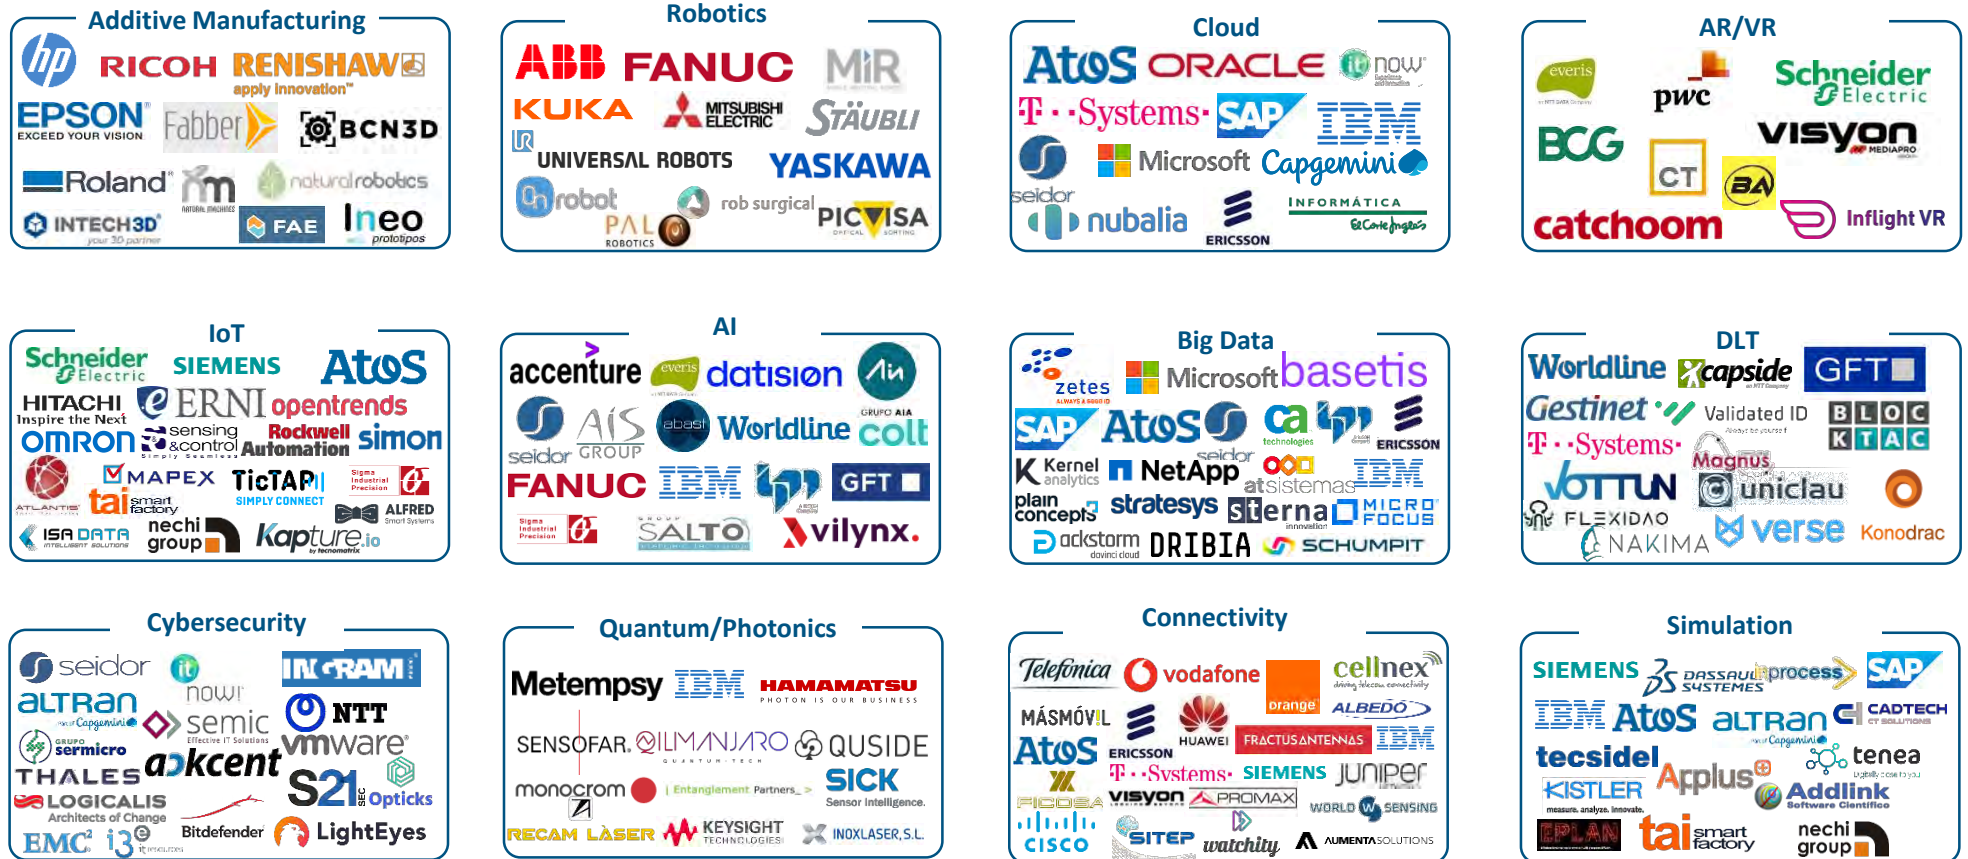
Additive Manufacturing
hp RICOH RENISHAW apply innovation™
EPSON EXCEED YOUR VISION Fabber BCN3D
Roland naturalrobotics
INTECH3D your 3D partner FAE Ineo prototipos

Robotics
ABB FANUC MiR
KUKA MITSUBISHI ELECTRIC STÄUBLI
UNIVERSAL ROBOTS YASKAWA
robot rob surgical PAL ROBOTICS PICVISA

Cloud
AtoS ORACLE now
T-Systems SAP IBM
Microsoft Capgemini seidor
nubalia ERICSSON INFORMÁTICA El Corte Inglés

AR/VR
everis pwc Schneider Electric
BCG CT visyon MEDIAPRO
BA catchoom Inflight VR

IoT
Schneider Electric SIEMENS AtoS
HITACHI Inspire the Next ERNI opentrends
OMRON sensing &control Rockwell Automation simon
MAPEX TicTAP SIMPLY CONNECT Sigma Industrial Precision
ATLANTIS tai smart factory ALFRED Smart Systems
ISA DATA nechi group Kapture.io

AI
accenture everis datision
seidor AIS GROUP abast Worldline GRUPO AIA colt
FANUC IBM GFT
Sigma Industrial Precision SALTO vilynx.

Big Data
zetes Microsoft basetis
SAP AtoS ca technologies seidor ERICSSON
Kernel analytics NetApp atsistemas IBM
plain concepts stratesys sterna innovation MICRO FOCUS
dackstorm DRIBIA SCHUMPIT

DLT
Worldline capside GFT
Gestinet Validated ID BLOC KTAC
T-Systems Magnus
VOTTUN uniclau
FLEXIDAO NAKIMA verse Konodrac

Cybersecurity
seidor now INGRAM
altran Capgemini semic NTT
sermicro vmware
THALES akcent S21sec Opticks
LOGICALIS Architects of Change
EMC i3 Bitdefender LightEyes

Quantum/Photonics
Metempsy IBM HAMAMATSU PHOTON IS OUR BUSINESS
SENSOFAR QILIMANJARO QUANTUM TECH QUSIDE
monocrom Entanglement Partners SICK Sensor Intelligence.
RECAM LÁSER KEYSIGHT TECHNOLOGIES INOXLASER, S.L.

Connectivity
Telefonica vodafone cellnex
MÁSMÓVIL orange ALBEDO
AtoS ERICSSON HUAWEI FRACTUS ANTENNAS IBM
FICOSA T-Systems SIEMENS Juniper
visyon PROMAX WORLD SENSING
cisco SITEP watchity AUMENTA SOLUTIONS

Simulation
SIEMENS DASSAULT SYSTEMES iprocess SAP
IBM AtoS altran CADTECH
tecsidel tenea
KISTLER measure. analyze. innovate. Applus Addlink Software Científico
EPLAN tai smart factory nechi group